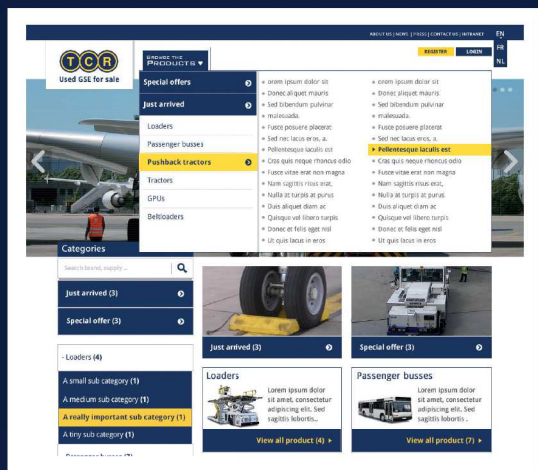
ABOUT US | NEWS | PRESS | CONTACT US | INTRANET

EN
FR
NL

REGISTER LOGIN

TCR
Used GSE for sale

BROWSE THE
PRODUCTS

Special offers
Just arrived
Loaders
Passenger busses
Pushback tractors
Tractors
GPUs
Beltloaders

orem ipsum dolor sit
Donec aliquet mauris
Sed bibendum pulvinar
malesuada.
Fusce posuere placerat
Sed nec lacus eros, a.
Pellentesque iaculis est
Cras quis neque rhoncus odio
Fusce vitae erat non magna
Nam sagittis risus erat,
Nulla at turpis at purus
Duis aliquet diam ac
Quisque vel libero turpis
Donec et felis eget nisl
Ut quis lacus in eros

orem ipsum dolor sit
Donec aliquet mauris
Sed bibendum pulvinar
malesuada.
Fusce posuere placerat
Sed nec lacus eros, a.
Pellentesque iaculis est
Cras quis neque rhoncus odio
Fusce vitae erat non magna
Nam sagittis risus erat,
Nulla at turpis at purus
Duis aliquet diam ac
Quisque vel libero turpis
Donec et felis eget nisl
Ut quis lacus in eros

Categories
Search brand, supply ...
Just arrived (3)
Special offer (3)
- Loaders (4)
A small sub category (1)
A medium sub category (1)
A really important sub category (1)
A tiny sub category (1)
Passenger busses (2)

Just arrived (3)
Special offer (3)

Loaders
Lorem ipsum dolor sit amet, consectetur adipiscing elit. Sed sagittis lobortis...
View all product (4)

Passenger busses
Lorem ipsum dolor sit amet, consectetur adipiscing elit. Sed sagittis lobortis...
View all product (7)